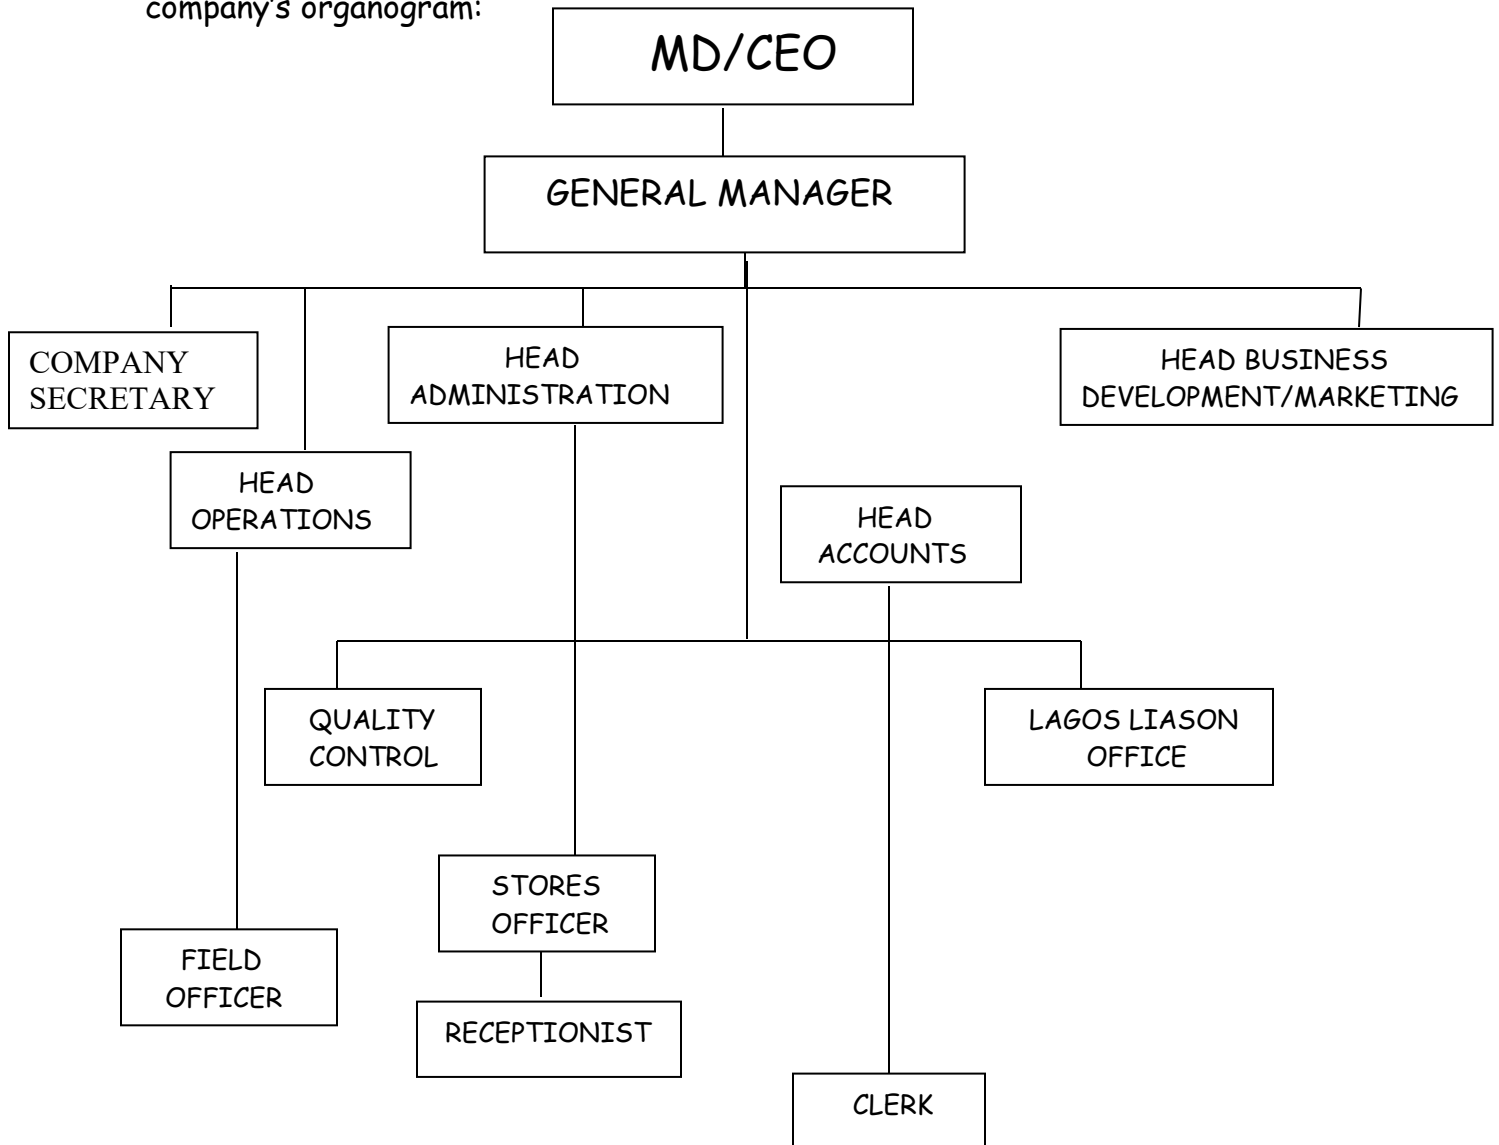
company's organogram:

MD/CEO

GENERAL MANAGER

COMPANY SECRETARY

HEAD ADMINISTRATION

HEAD BUSINESS DEVELOPMENT/MARKETING

HEAD OPERATIONS

HEAD ACCOUNTS

QUALITY CONTROL

LAGOS LIASON OFFICE

STORES OFFICER

FIELD OFFICER

RECEPTIONIST

CLERK